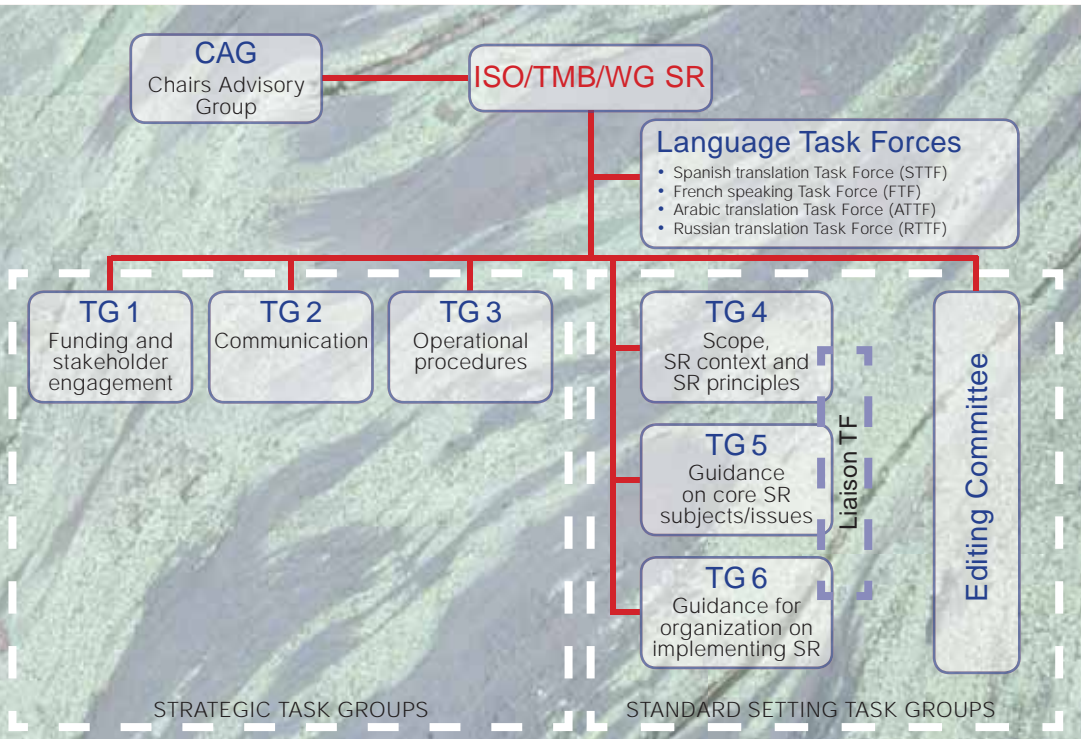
CAG
Chairs Advisory Group

ISO/TMB/WG SR

Language Task Forces
• Spanish translation Task Force (STTF)
• French speaking Task Force (FTF)
• Arabic translation Task Force (ATTF)
• Russian translation Task Force (RTTF)

TG 1
Funding and stakeholder engagement

TG 2
Communication

TG 3
Operational procedures

TG 4
Scope, SR context and SR principles

TG 5
Guidance on core SR subjects/issues

TG 6
Guidance for organization on implementing SR

Liaison TF

Editing Committee

STRATEGIC TASK GROUPS

STANDARD SETTING TASK GROUPS